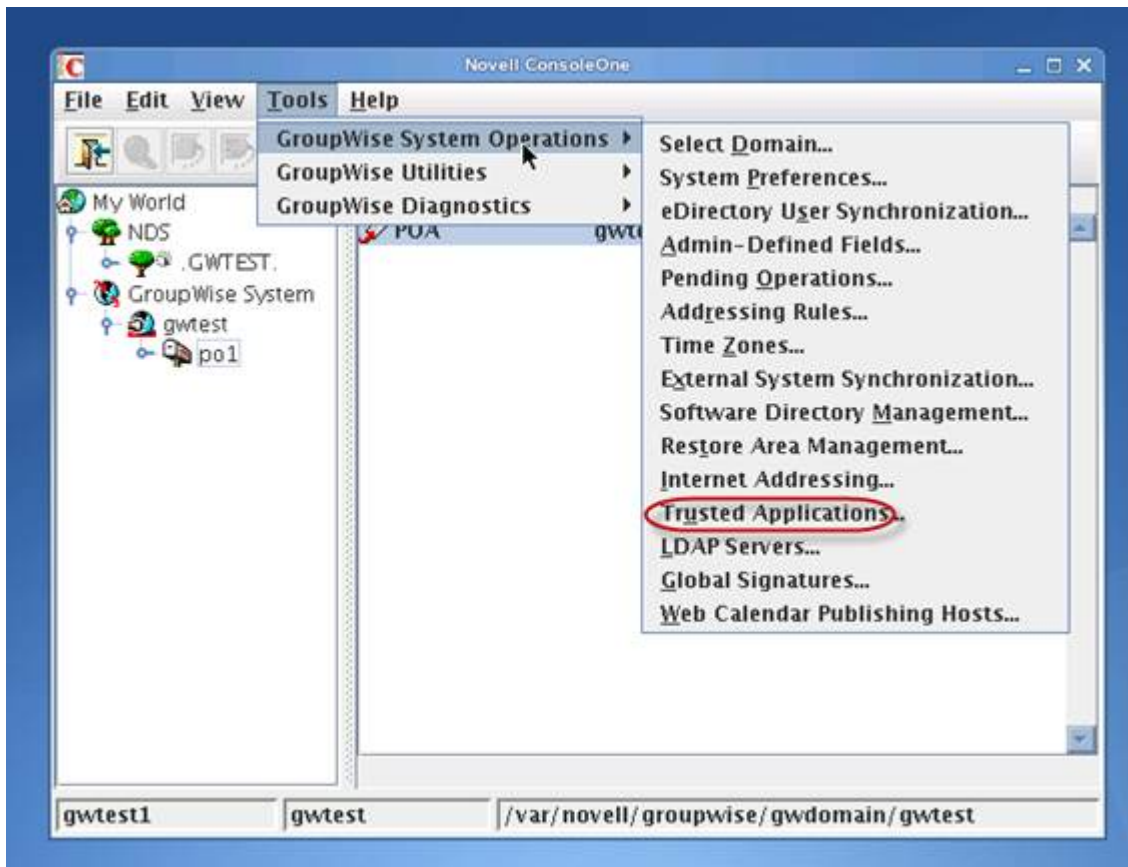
Novell ConsoleOne

File Edit View Tools Help

GroupWise System Operations
GroupWise Utilities
GroupWise Diagnostics

Select Domain...
System Preferences...
eDirectory User Synchronization...
Admin-Defined Fields...
Pending Operations...
Addressing Rules...
Time Zones...
External System Synchronization...
Software Directory Management...
Restore Area Management...
Internet Addressing...
Trusted Applications...
LDAP Servers...
Global Signatures...
Web Calendar Publishing Hosts...

My World
NDS
.GWTEST.
GroupWise System
gwtest
po1

POA
gwt

gwtest1
gwtest
/var/novell/groupwise/gwdomain/gwtest